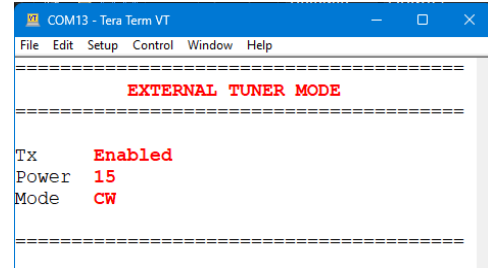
COM13 - Tera Term VT

File Edit Setup Control Window Help

========================================
EXTERNAL TUNER MODE
========================================

Tx Enabled
Power 15
Mode CW

========================================